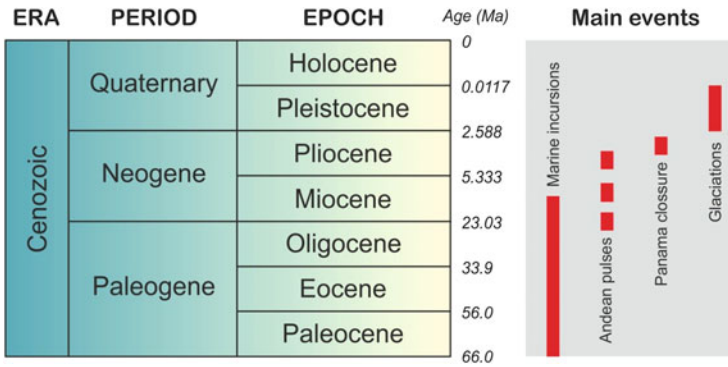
| ERA | PERIOD | EPOCH | Age (Ma) |
|---|---|---|---|
| | | | 0 |
| Cenozoic | Quaternary | Holocene | 0.0117 |
| | | Pleistocene | 2.588 |
| | Neogene | Pliocene | 5.333 |
| | | Miocene | 23.03 |
| | Paleogene | Oligocene | 33.9 |
| | | Eocene | 56.0 |
| | | Paleocene | 66.0 |

Main events

Marine incursions

Andean pulses

Panama clossure

Glaciations